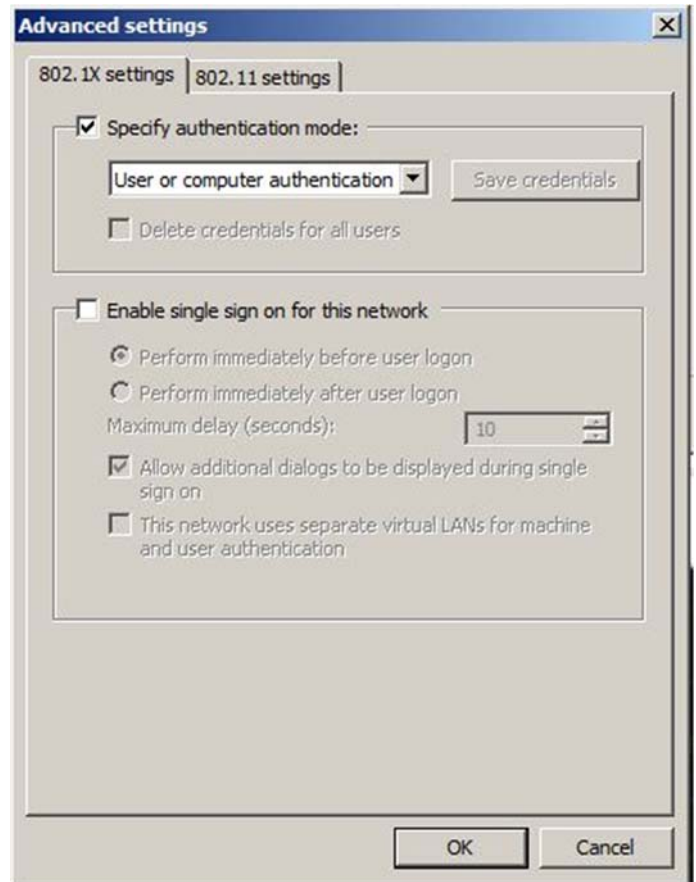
Advanced settings

802.1X settings | 802.11 settings

Specify authentication mode:

User or computer authentication

Save credentials

Delete credentials for all users

Enable single sign on for this network

Perform immediately before user logon

Perform immediately after user logon

Maximum delay (seconds): 10

Allow additional dialogs to be displayed during single sign on

This network uses separate virtual LANs for machine and user authentication

OK

Cancel